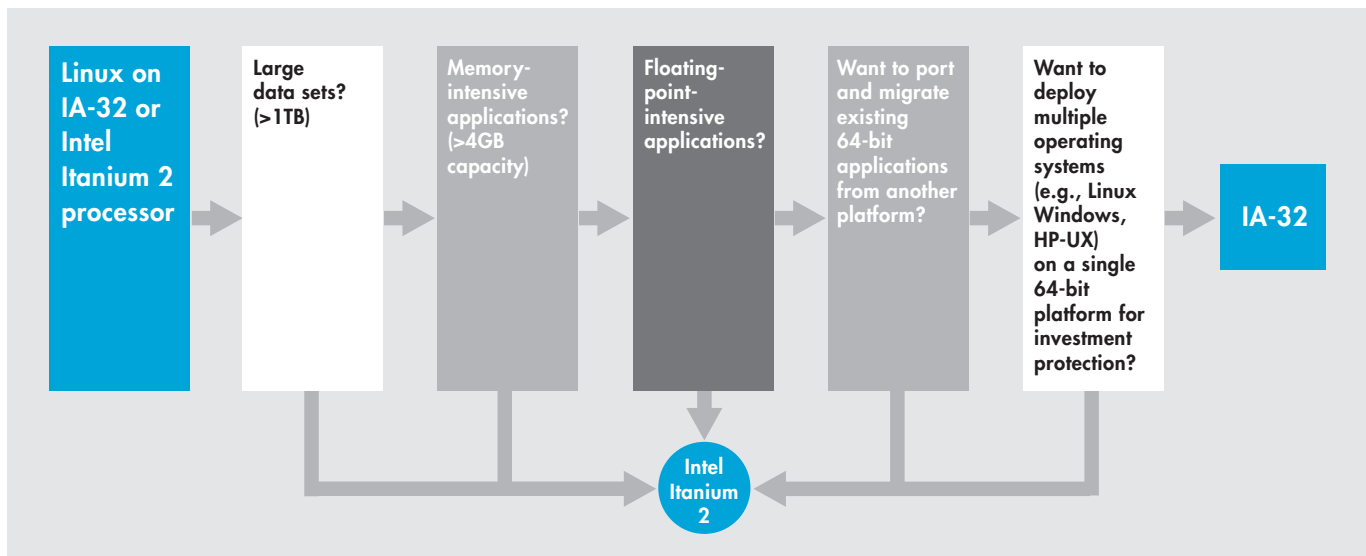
Linux on IA-32 or Intel Itanium 2 processor

Large data sets? (>1TB)

Memory-intensive applications? (>4GB capacity)

Floating-point-intensive applications?

Want to port and migrate existing 64-bit applications from another platform?

Want to deploy multiple operating systems (e.g., Linux Windows, HP-UX) on a single 64-bit platform for investment protection?

IA-32

Intel Itanium 2